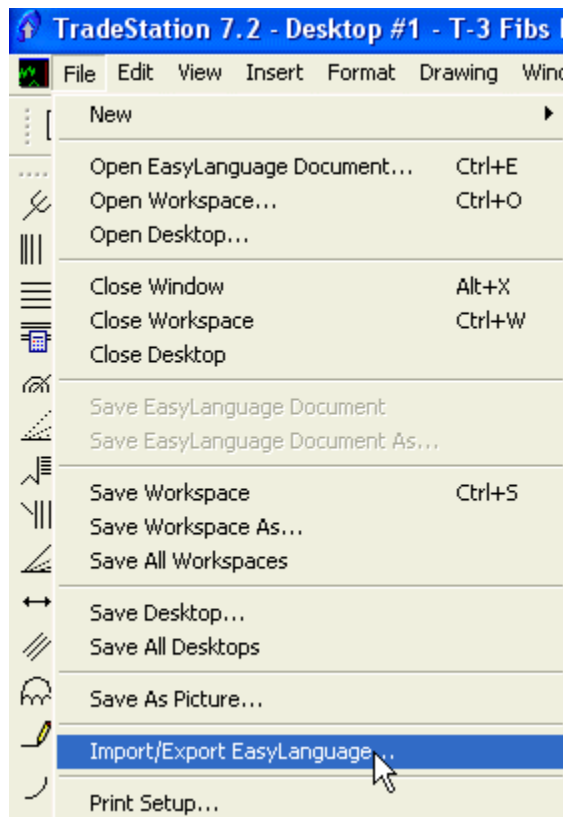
TradeStation 7.2 - Desktop #1 - T-3 Fibs

File Edit View Insert Format Drawing Wind

New

Open EasyLanguage Document... Ctrl+E
Open Workspace... Ctrl+O
Open Desktop...

Close Window Alt+X
Close Workspace Ctrl+W
Close Desktop

Save EasyLanguage Document
Save EasyLanguage Document As...

Save Workspace Ctrl+S
Save Workspace As...
Save All Workspaces

Save Desktop...
Save All Desktops

Save As Picture...

Import/Export EasyLanguage...

Print Setup...